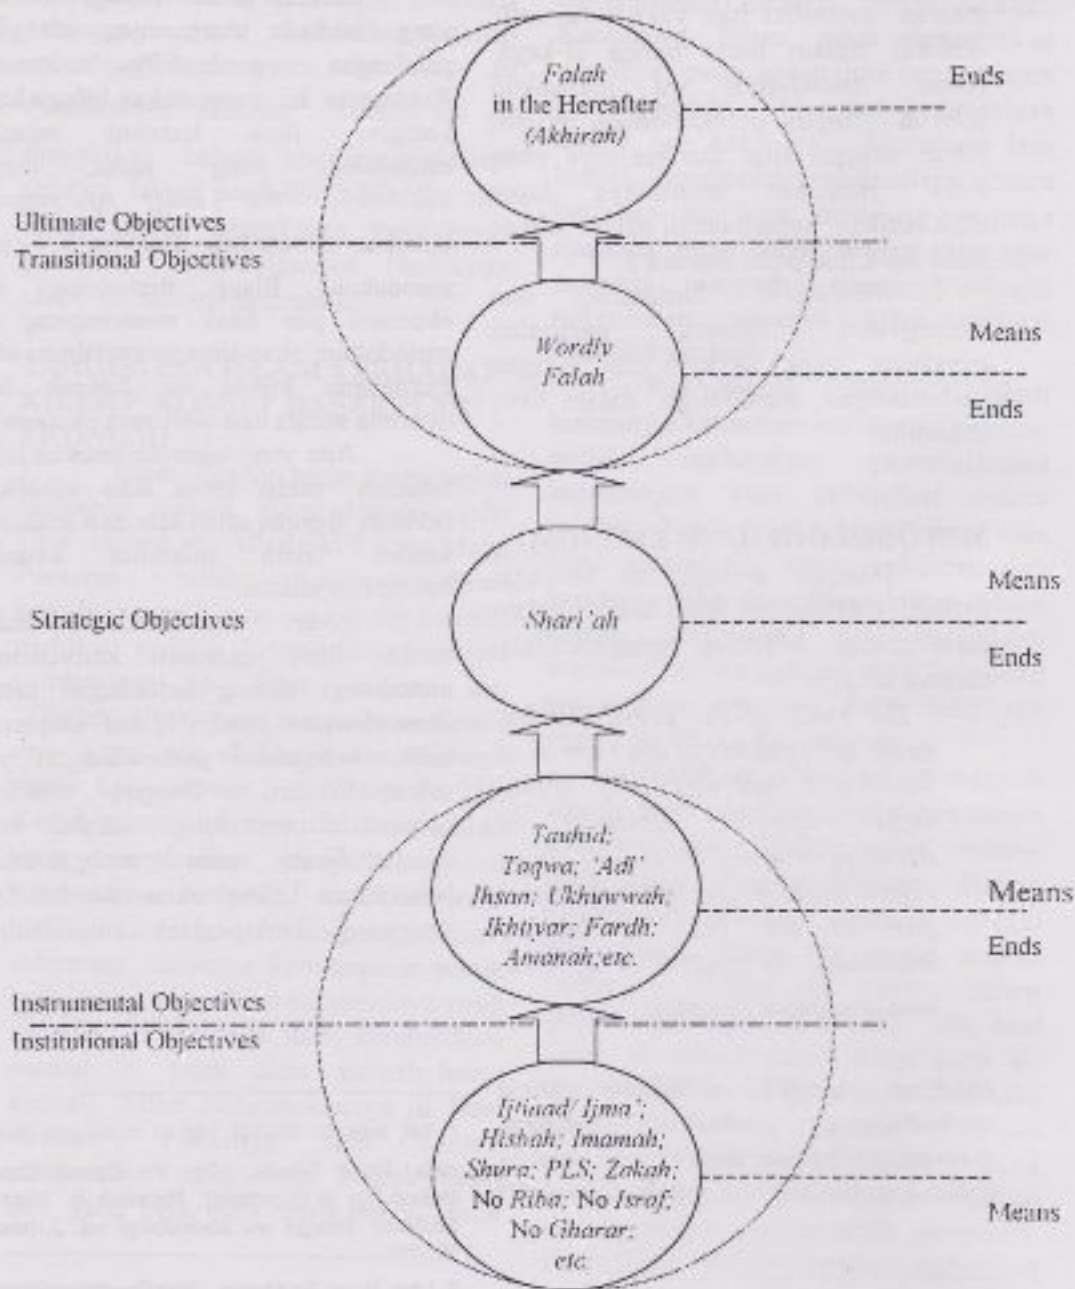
Falah in the Hereafter (Akhirah)

Ends

Ultimate Objectives

Transitional Objectives

Wordly Falah

Means

Ends

Strategic Objectives

Shari'ah

Means

Ends

Tauhid; Taqwa; 'Adl' Ihsan; Ukhuwwah; Ikhtiyar; Fardh; Amanah;etc.

Means

Ends

Instrumental Objectives

Institutional Objectives

Ijtihad/ Ijma'; Hisbah; Imamah; Shura; PLS; Zakah; No Riba; No Israf; No Gharar; etc.

Means